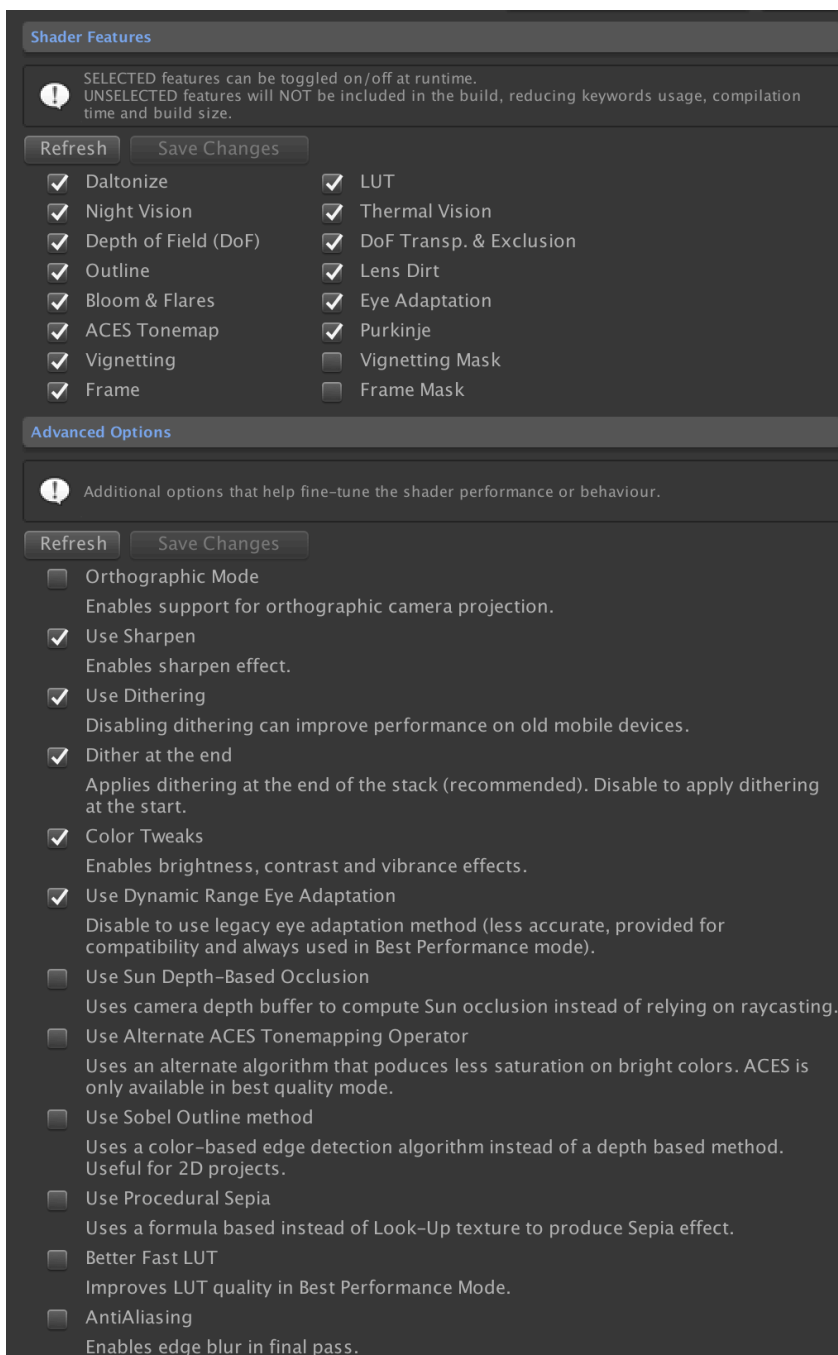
Shader Features

SELECTED features can be toggled on/off at runtime.
UNSELECTED features will NOT be included in the build, reducing keywords usage, compilation time and build size.

Refresh
Save Changes

Daltonize
Night Vision
Depth of Field (DoF)
Outline
Bloom & Flares
ACES Tonemap
Vignetting
Frame

LUT
Thermal Vision
DoF Transp. & Exclusion
Lens Dirt
Eye Adaptation
Purkinje
Vignetting Mask
Frame Mask

Advanced Options

Additional options that help fine-tune the shader performance or behaviour.

Refresh
Save Changes

Orthographic Mode
Enables support for orthographic camera projection.
Use Sharpen
Enables sharpen effect.
Use Dithering
Disabling dithering can improve performance on old mobile devices.
Dither at the end
Applies dithering at the end of the stack (recommended). Disable to apply dithering at the start.
Color Tweaks
Enables brightness, contrast and vibrance effects.
Use Dynamic Range Eye Adaptation
Disable to use legacy eye adaptation method (less accurate, provided for compatibility and always used in Best Performance mode).
Use Sun Depth-Based Occlusion
Uses camera depth buffer to compute Sun occlusion instead of relying on raycasting.
Use Alternate ACES Tonemapping Operator
Uses an alternate algorithm that poduces less saturation on bright colors. ACES is only available in best quality mode.
Use Sobel Outline method
Uses a color-based edge detection algorithm instead of a depth based method. Useful for 2D projects.
Use Procedural Sepia
Uses a formula based instead of Look-Up texture to produce Sepia effect.
Better Fast LUT
Improves LUT quality in Best Performance Mode.
AntiAliasing
Enables edge blur in final pass.